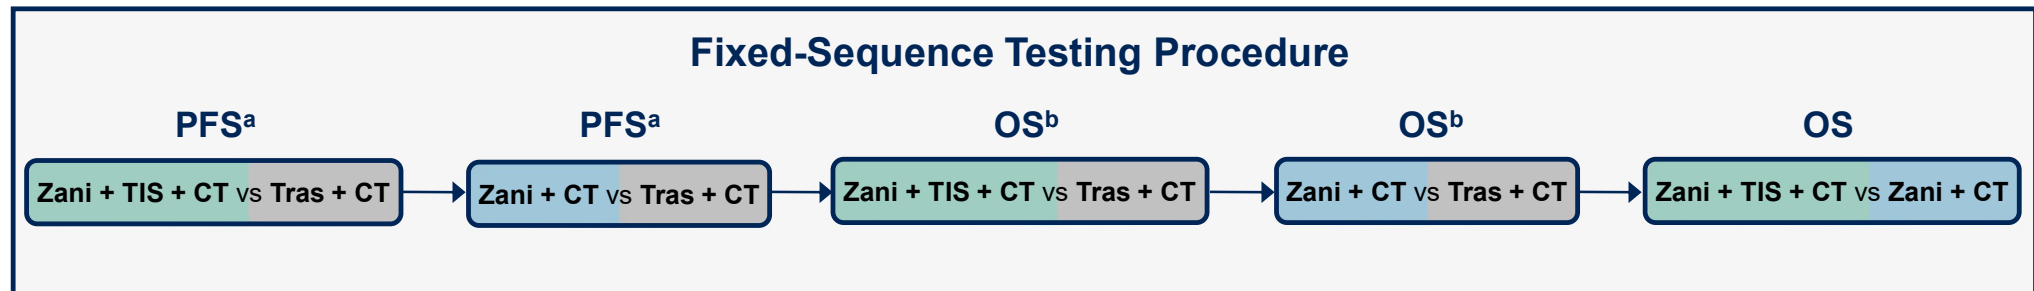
Fixed-Sequence Testing Procedure

PFS$^{a}$

Zani + TIS + CT vs Tras + CT

PFS$^{a}$

Zani + CT vs Tras + CT

OS$^{b}$

Zani + TIS + CT vs Tras + CT

OS$^{b}$

Zani + CT vs Tras + CT

OS

Zani + TIS + CT vs Zani + CT